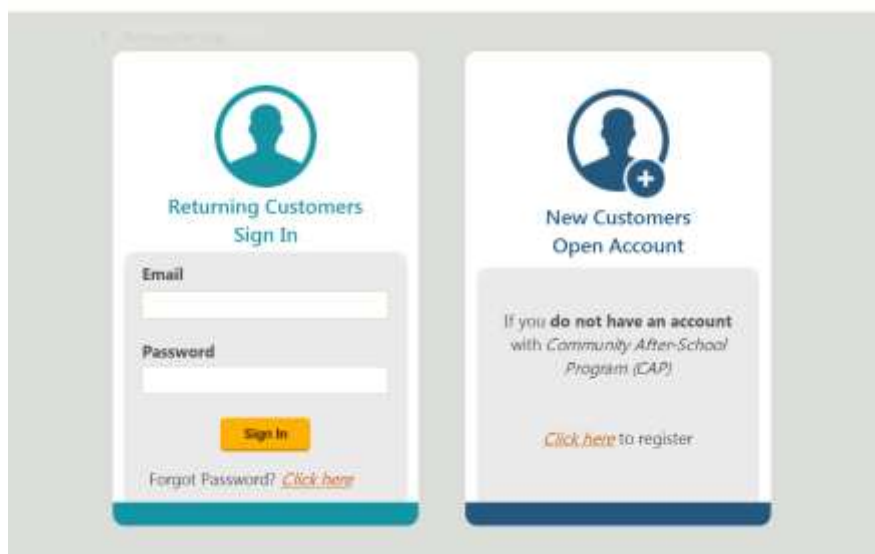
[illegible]

Returning Customers Sign In

Email

Password

Sign In

Forgot Password? Click here

New Customers Open Account

If you **do not have an account** with *Community After-School Program (CAP)*

Click here to register